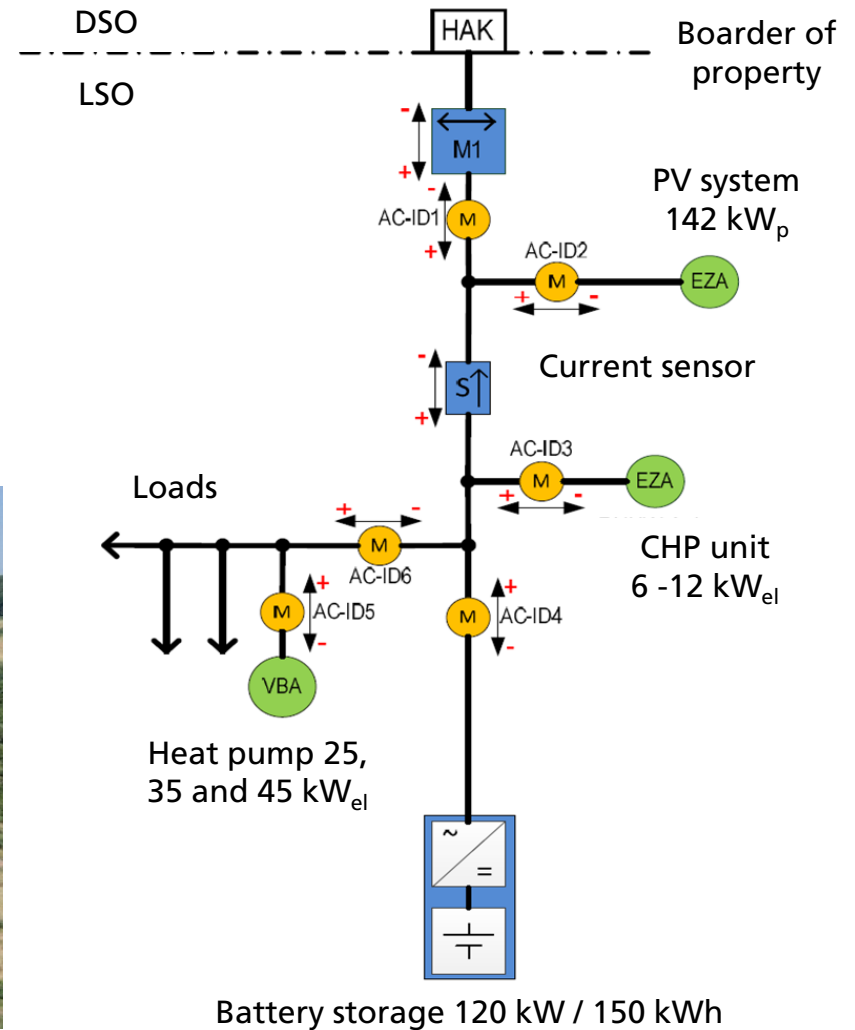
DSO

HAK

Boarder of property

LSO

-

M1

+

-

AC-ID1

M

+

PV system 142 kW$_p$

AC-ID2

M

EZA

+

-

-

S

+

Current sensor

AC-ID3

M

EZA

+

-

Loads

+

-

M

AC-ID6

CHP unit 6 -12 kW$_{el}$

+

M

AC-ID5

+

M

AC-ID4

-

VBA

Heat pump 25, 35 and 45 kW$_{el}$

~

=

Battery storage 120 kW / 150 kWh